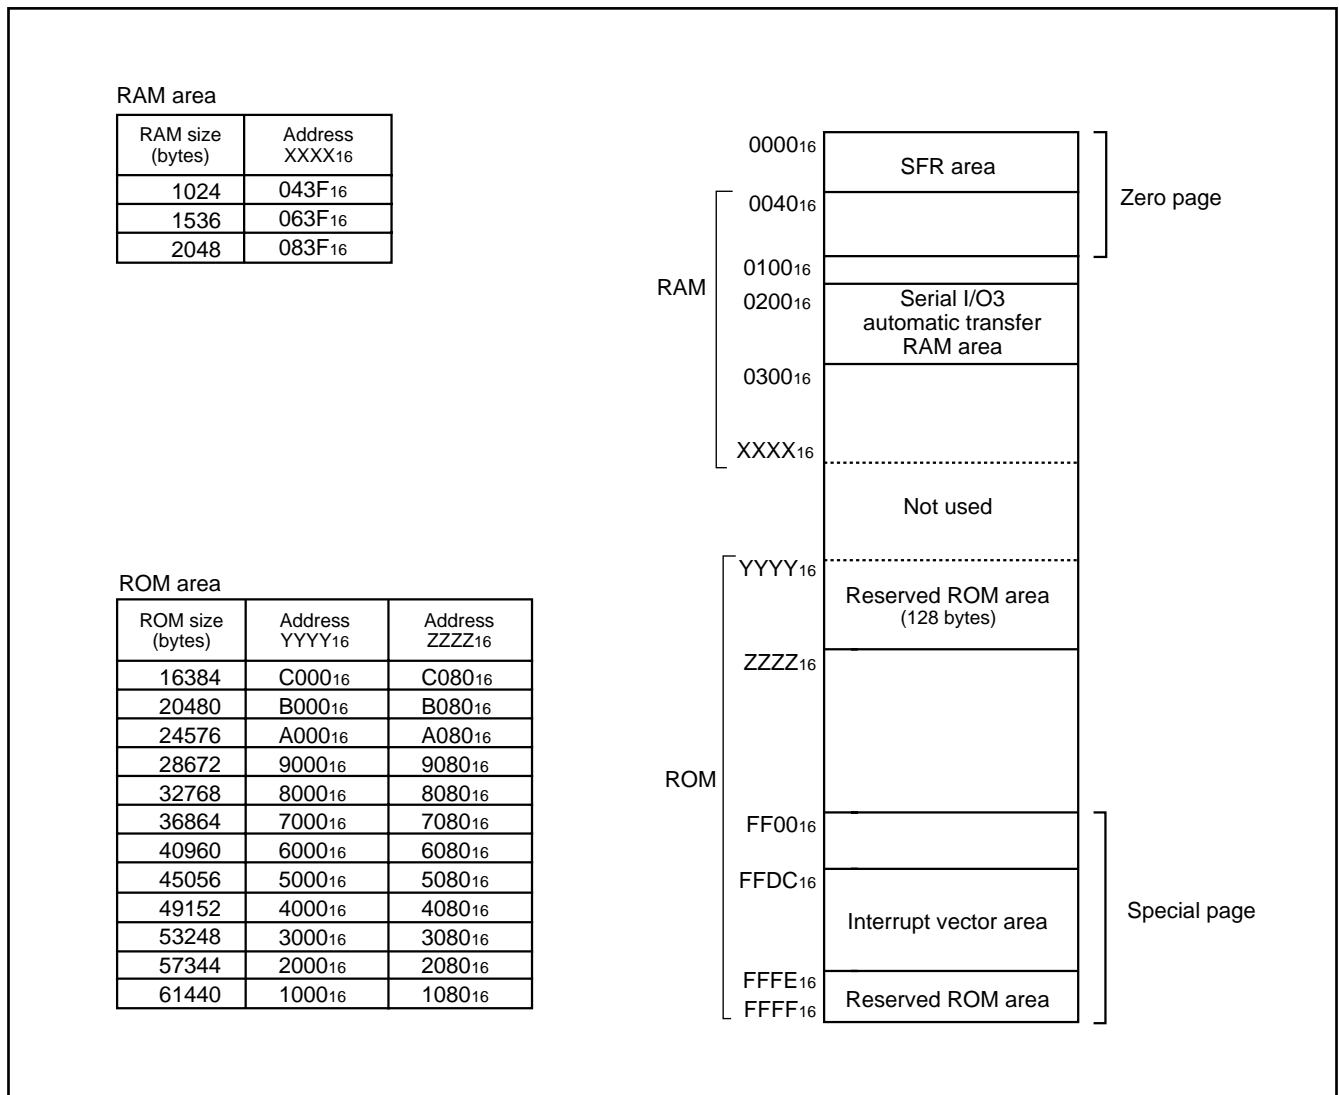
RAM area

| RAM size (bytes) | Address $XXXX_{16}$ |
|---|---|
| 1024 | $043F_{16}$ |
| 1536 | $063F_{16}$ |
| 2048 | $083F_{16}$ |

ROM area

| ROM size (bytes) | Address $YYYY_{16}$ | Address $ZZZZ_{16}$ |
|---|---|---|
| 16384 | $C000_{16}$ | $C080_{16}$ |
| 20480 | $B000_{16}$ | $B080_{16}$ |
| 24576 | $A000_{16}$ | $A080_{16}$ |
| 28672 | $9000_{16}$ | $9080_{16}$ |
| 32768 | $8000_{16}$ | $8080_{16}$ |
| 36864 | $7000_{16}$ | $7080_{16}$ |
| 40960 | $6000_{16}$ | $6080_{16}$ |
| 45056 | $5000_{16}$ | $5080_{16}$ |
| 49152 | $4000_{16}$ | $4080_{16}$ |
| 53248 | $3000_{16}$ | $3080_{16}$ |
| 57344 | $2000_{16}$ | $2080_{16}$ |
| 61440 | $1000_{16}$ | $1080_{16}$ |

$0000_{16}$
SFR area
Zero page
$0040_{16}$
$0100_{16}$
RAM
$0200_{16}$
Serial I/O3 automatic transfer RAM area
$0300_{16}$
$XXXX_{16}$
Not used
$YYYY_{16}$
Reserved ROM area
(128 bytes)
$ZZZZ_{16}$
ROM
$FF00_{16}$
$FFDC_{16}$
Interrupt vector area
Special page
$FFFE_{16}$
$FFFF_{16}$
Reserved ROM area